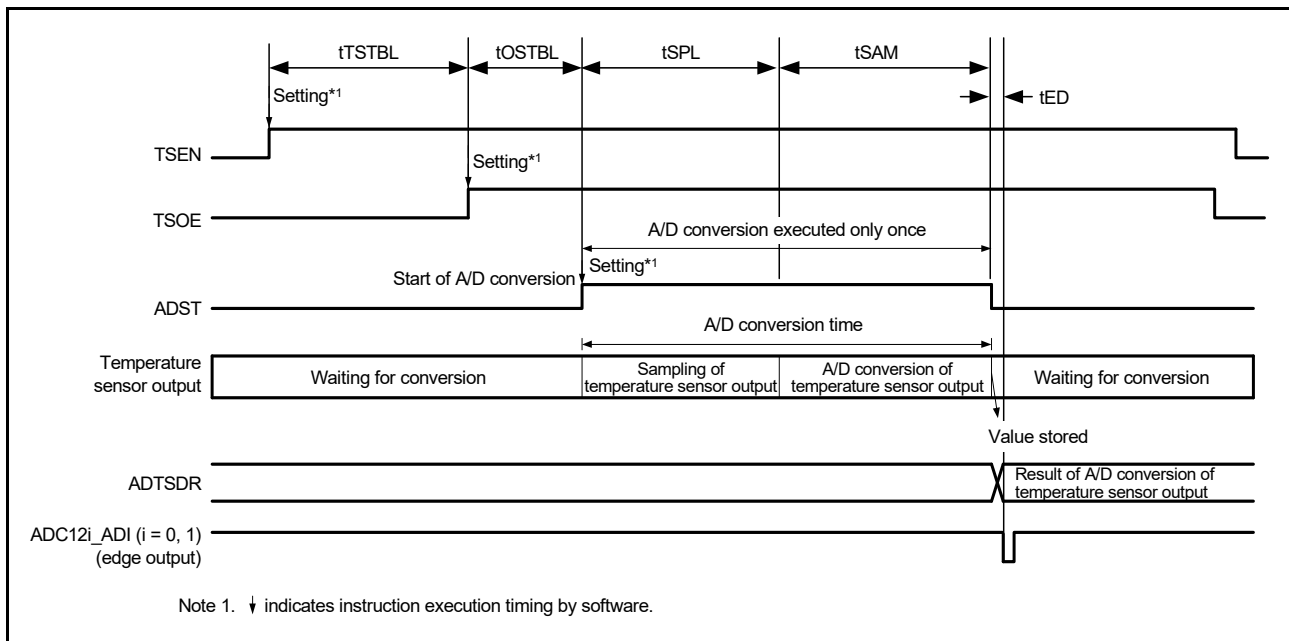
tTSTBL
tOSTBL
tSPL
tSAM
Setting*1
tED
TSEN
Setting*1
TSOE
A/D conversion executed only once
Start of A/D conversion
Setting*1
ADST
A/D conversion time
Temperature sensor output
Waiting for conversion
Sampling of temperature sensor output
A/D conversion of temperature sensor output
Waiting for conversion
Value stored
ADTSDR
Result of A/D conversion of temperature sensor output
ADC12i_ADI (i = 0, 1) (edge output)

Note 1. ↓ indicates instruction execution timing by software.